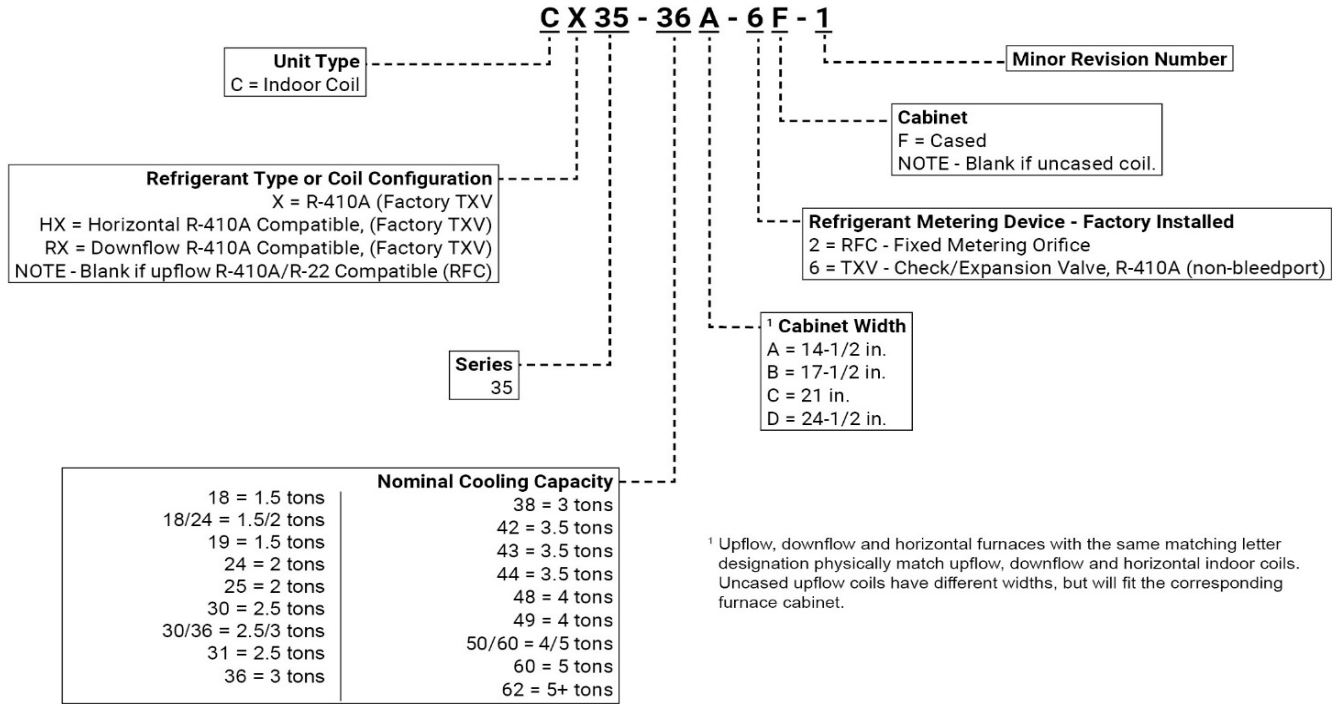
C X 35 - 36 A - 6 F - 1

Unit Type
C = Indoor Coil

Minor Revision Number

Cabinet
F = Cased
NOTE - Blank if uncased coil.

Refrigerant Type or Coil Configuration
X = R-410A (Factory TXV
HX = Horizontal R-410A Compatible, (Factory TXV)
RX = Downflow R-410A Compatible, (Factory TXV)
NOTE - Blank if upflow R-410A/R-22 Compatible (RFC)

Refrigerant Metering Device - Factory Installed
2 = RFC - Fixed Metering Orifice
6 = TXV - Check/Expansion Valve, R-410A (non-bleedport)

Series
35

$^1$ Cabinet Width
A = 14-1/2 in.
B = 17-1/2 in.
C = 21 in.
D = 24-1/2 in.

Nominal Cooling Capacity
18 = 1.5 tons
18/24 = 1.5/2 tons
19 = 1.5 tons
24 = 2 tons
25 = 2 tons
30 = 2.5 tons
30/36 = 2.5/3 tons
31 = 2.5 tons
36 = 3 tons
38 = 3 tons
42 = 3.5 tons
43 = 3.5 tons
44 = 3.5 tons
48 = 4 tons
49 = 4 tons
50/60 = 4/5 tons
60 = 5 tons
62 = 5+ tons

$^1$ Upflow, downflow and horizontal furnaces with the same matching letter designation physically match upflow, downflow and horizontal indoor coils. Uncased upflow coils have different widths, but will fit the corresponding furnace cabinet.